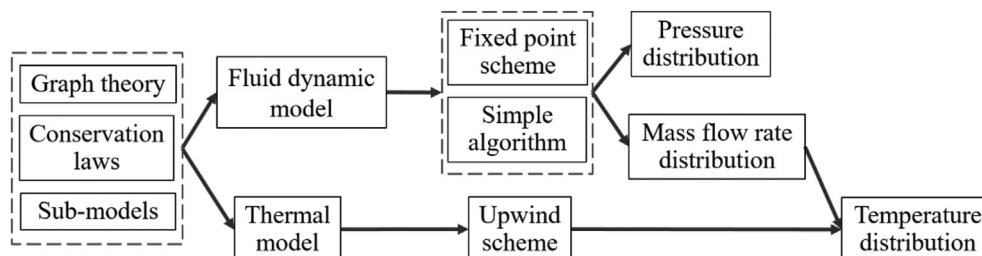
Graph theory

Conservation laws

Sub-models

Fluid dynamic model

Thermal model

Fixed point scheme

Simple algorithm

Upwind scheme

Pressure distribution

Mass flow rate distribution

Temperature distribution